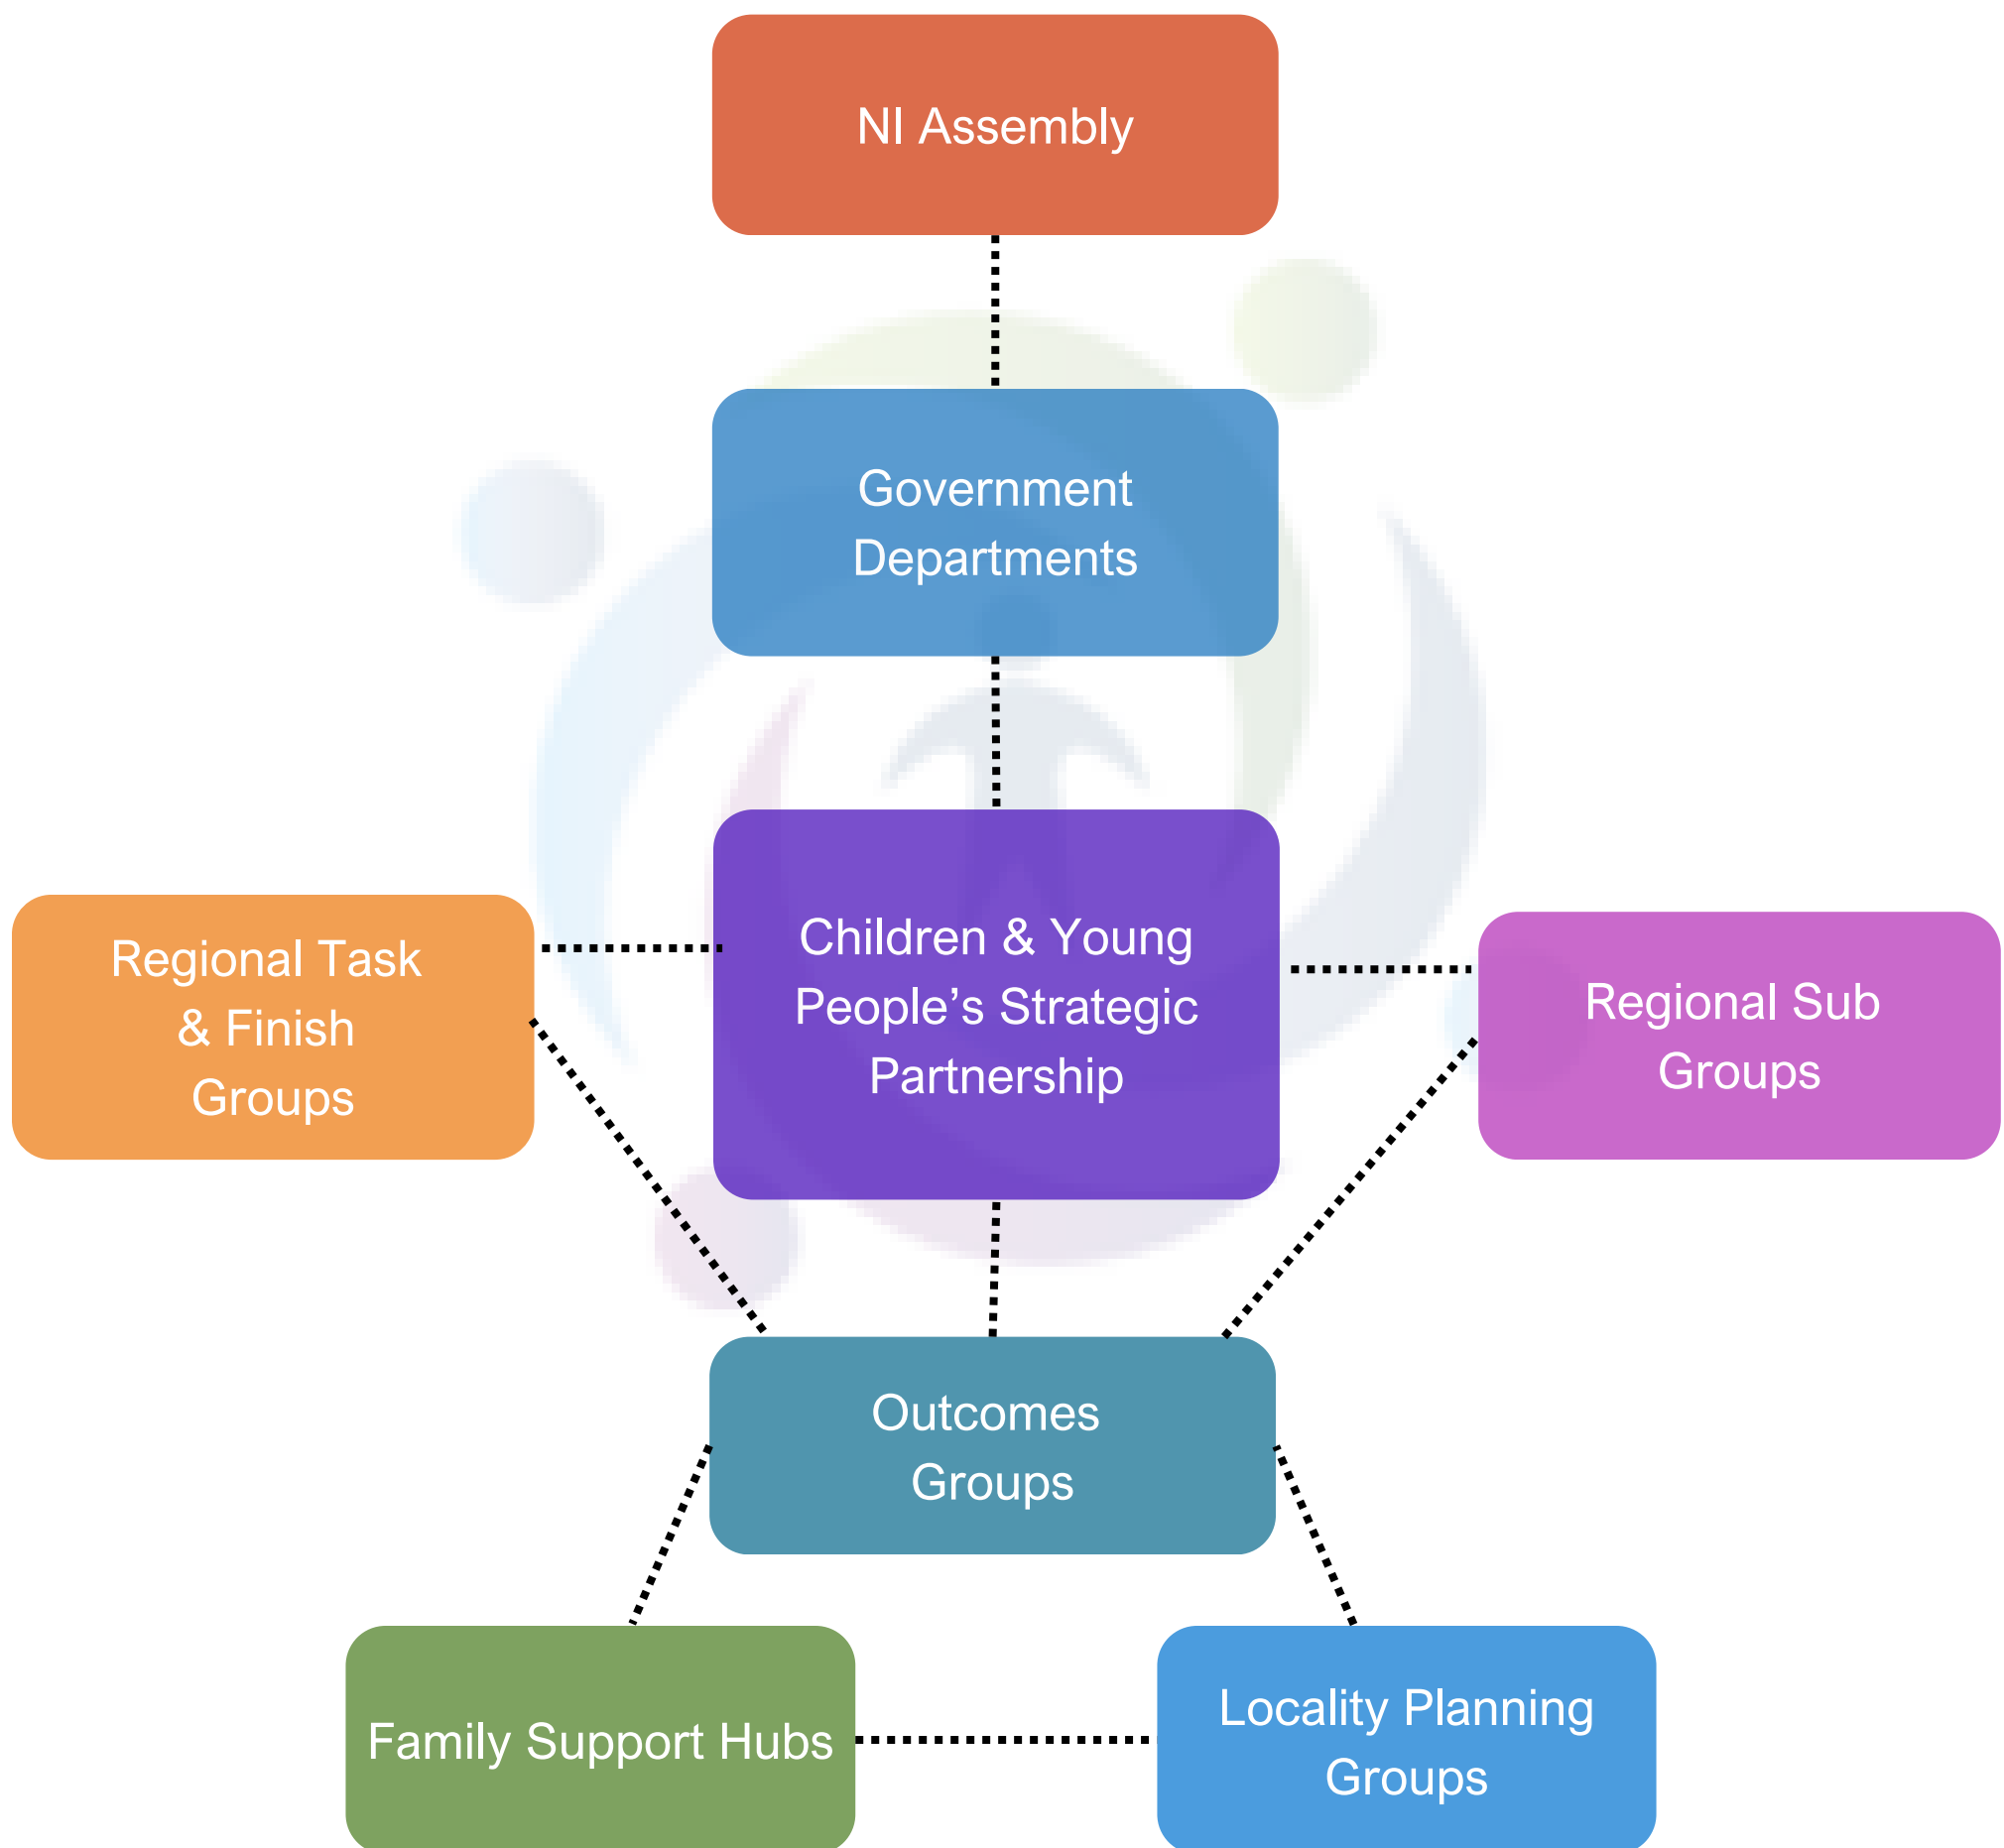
NI Assembly

Government Departments

Regional Task & Finish Groups

Children & Young People’s Strategic Partnership

Regional Sub Groups

Outcomes Groups

Family Support Hubs

Locality Planning Groups